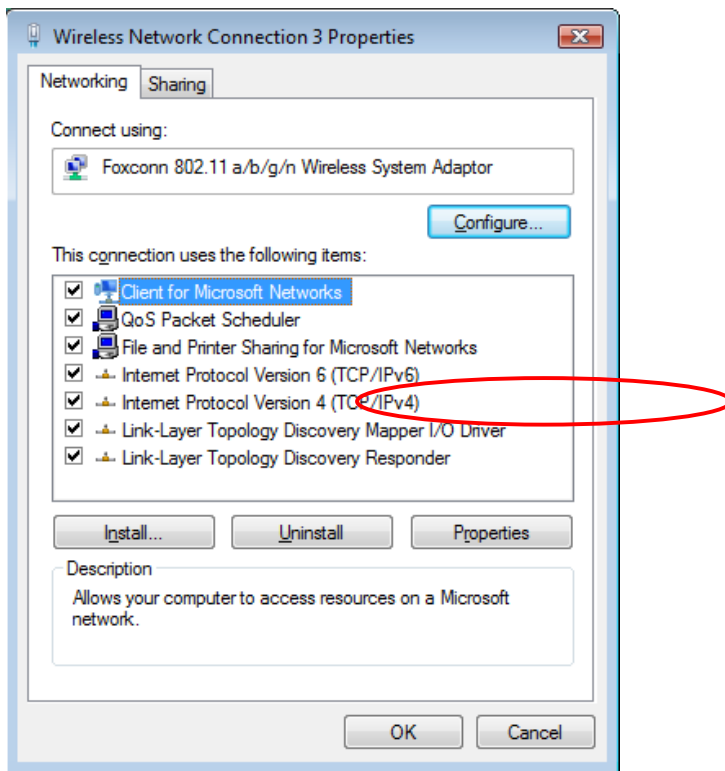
Wireless Network Connection 3 Properties

Networking | Sharing

Connect using:

Foxconn 802.11 a/b/g/n Wireless System Adaptor

Configure...

This connection uses the following items:

Client for Microsoft Networks
QoS Packet Scheduler
File and Printer Sharing for Microsoft Networks
Internet Protocol Version 6 (TCP/IPv6)
Internet Protocol Version 4 (TCP/IPv4)
Link-Layer Topology Discovery Mapper I/O Driver
Link-Layer Topology Discovery Responder

Install... | Uninstall | Properties

Description

Allows your computer to access resources on a Microsoft network.

OK | Cancel